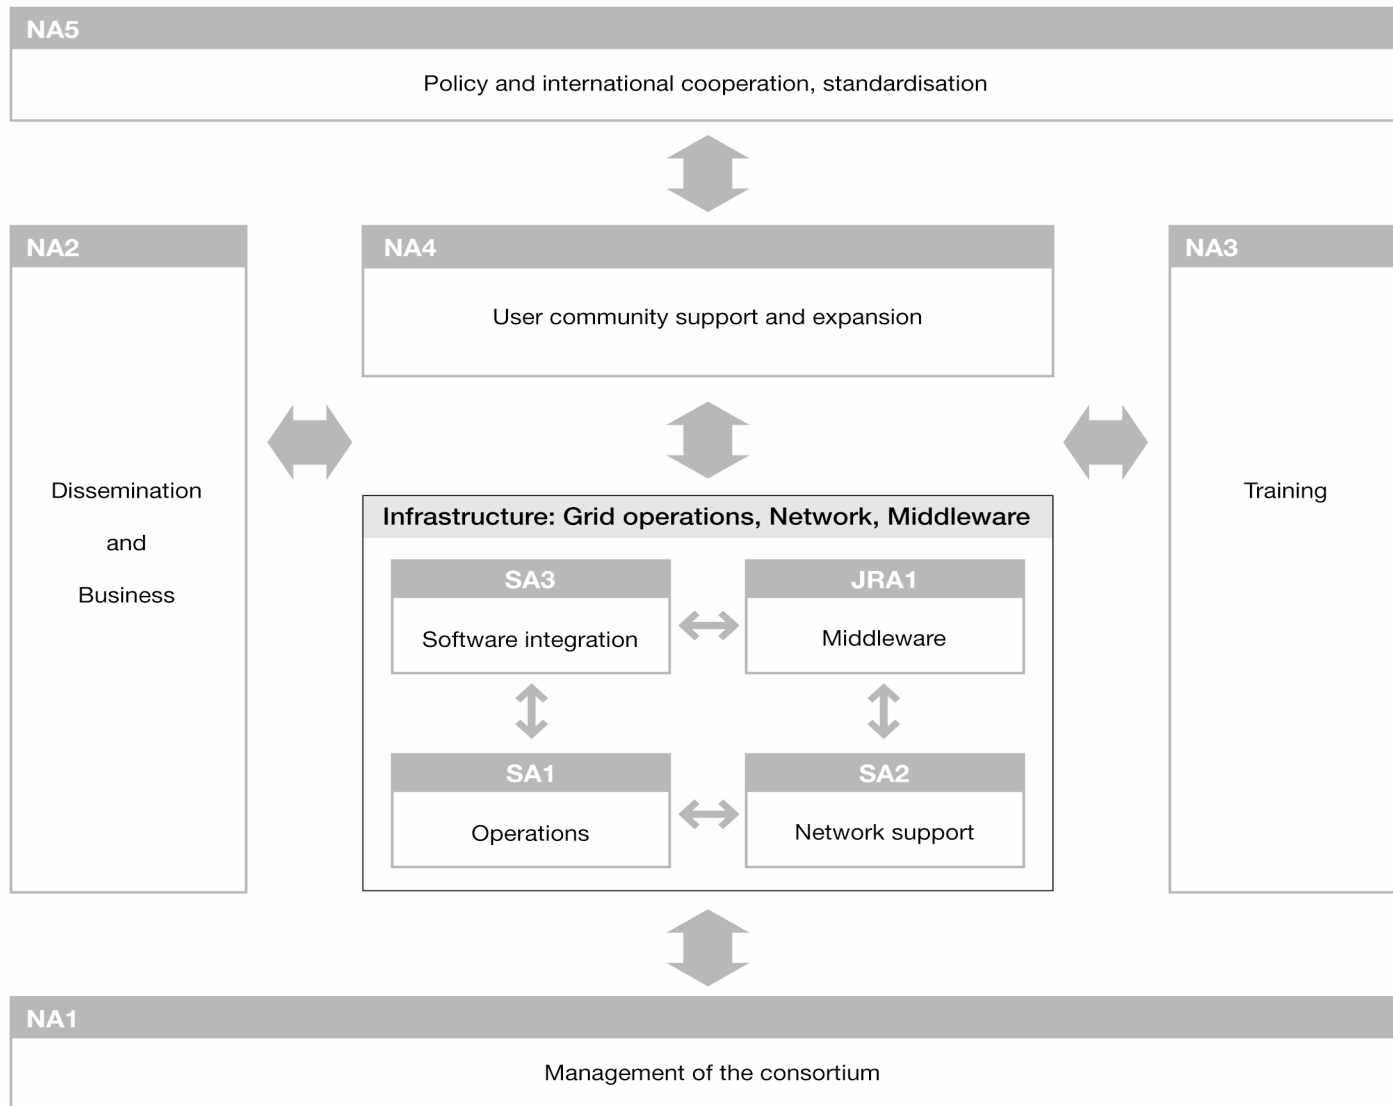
NA5

Policy and international cooperation, standardisation

NA2

Dissemination

and

Business

NA4

User community support and expansion

NA3

Training

Infrastructure: Grid operations, Network, Middleware

SA3

Software integration

JRA1

Middleware

SA1

Operations

SA2

Network support

NA1

Management of the consortium